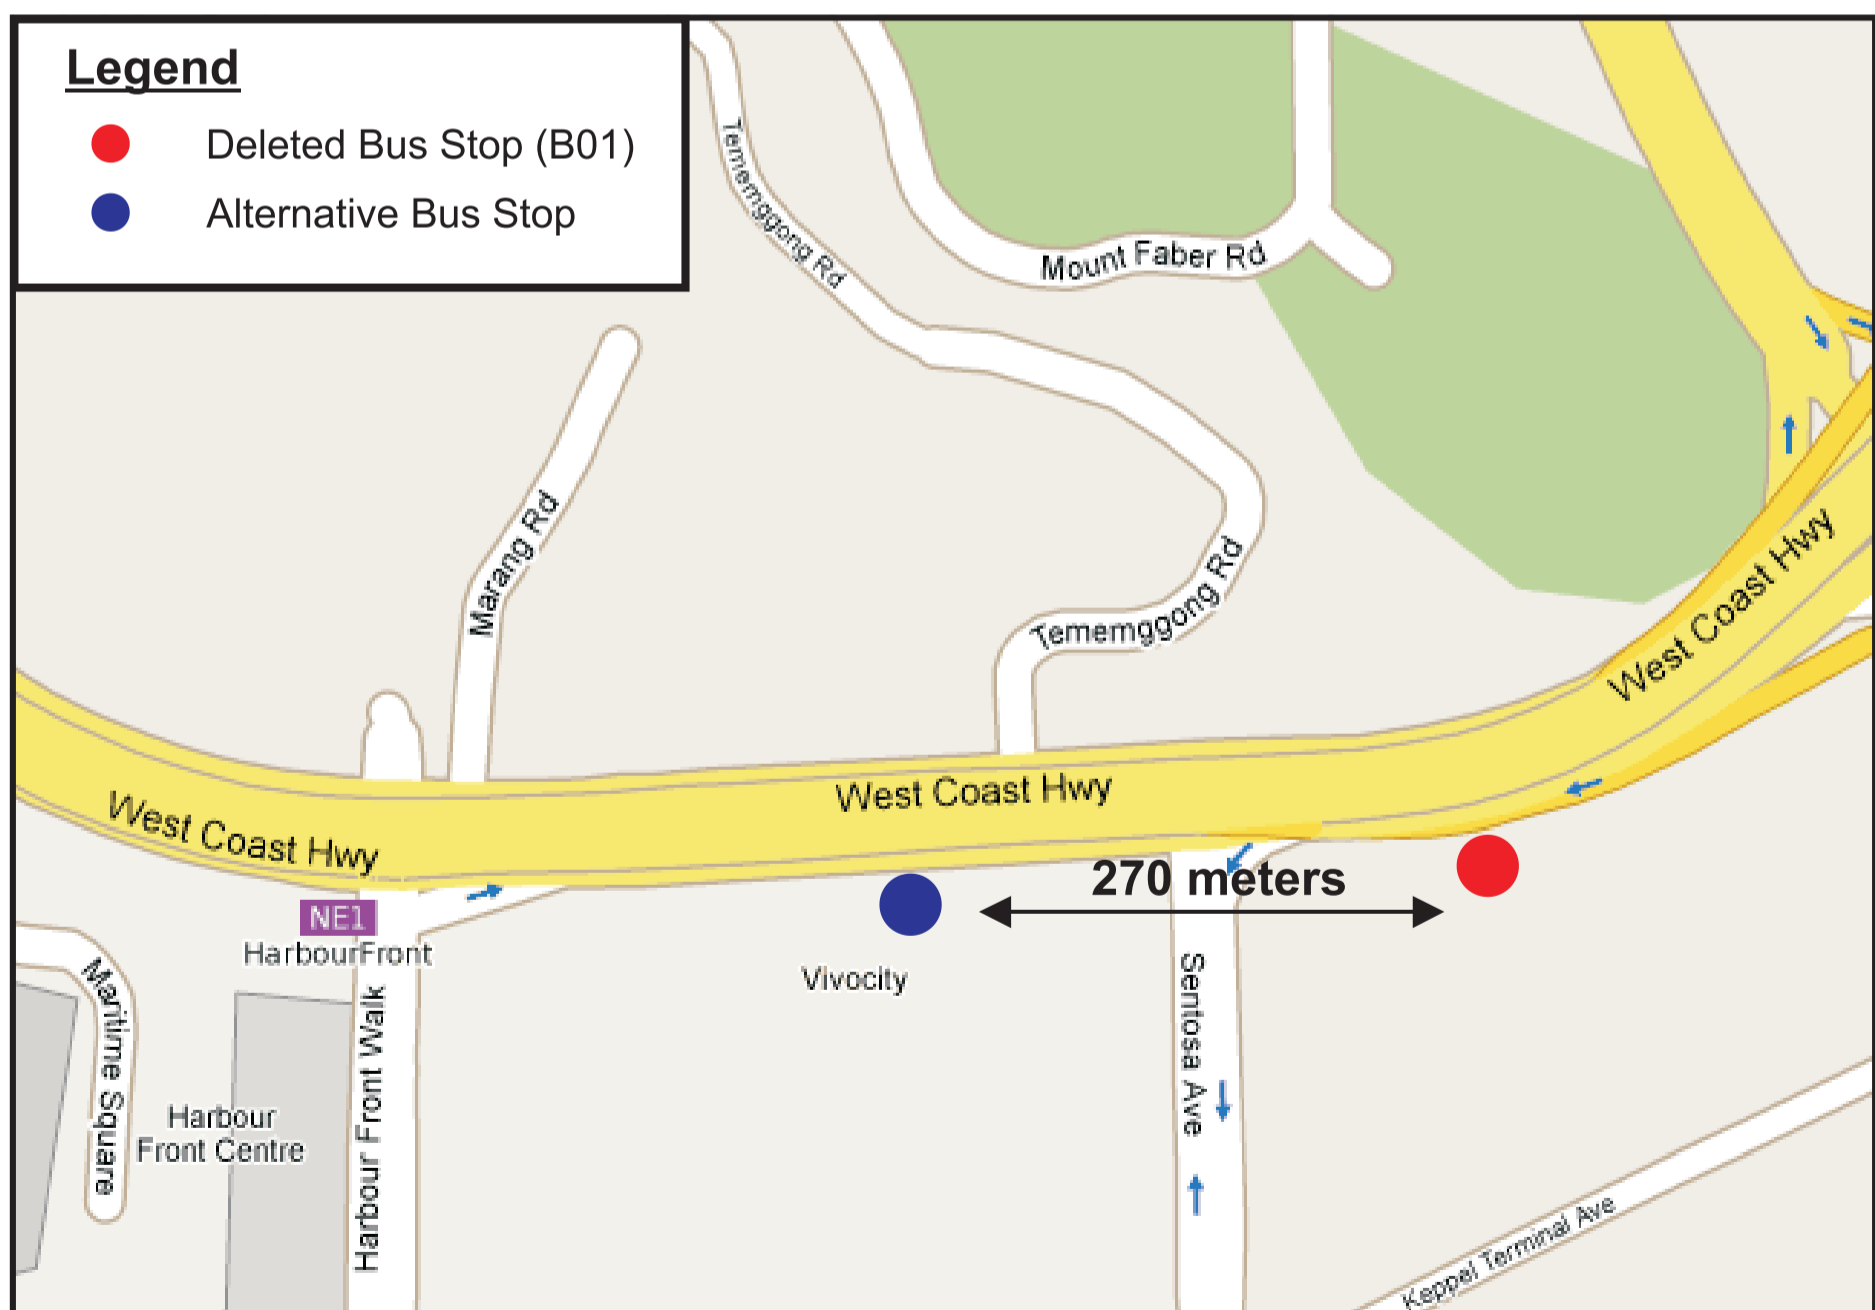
Legend
Deleted Bus Stop (B01)
Alternative Bus Stop

Temenggong Rd
Mount Faber Rd
Marang Rd
Temenggong Rd
West Coast Hwy
West Coast Hwy
West Coast Hwy
270 meters
NE1
HarbourFront
Vivocity
Maritime Square
Harbour Front Centre
Harbour Front Walk
Sentosa Ave
Keppel Terminal Ave